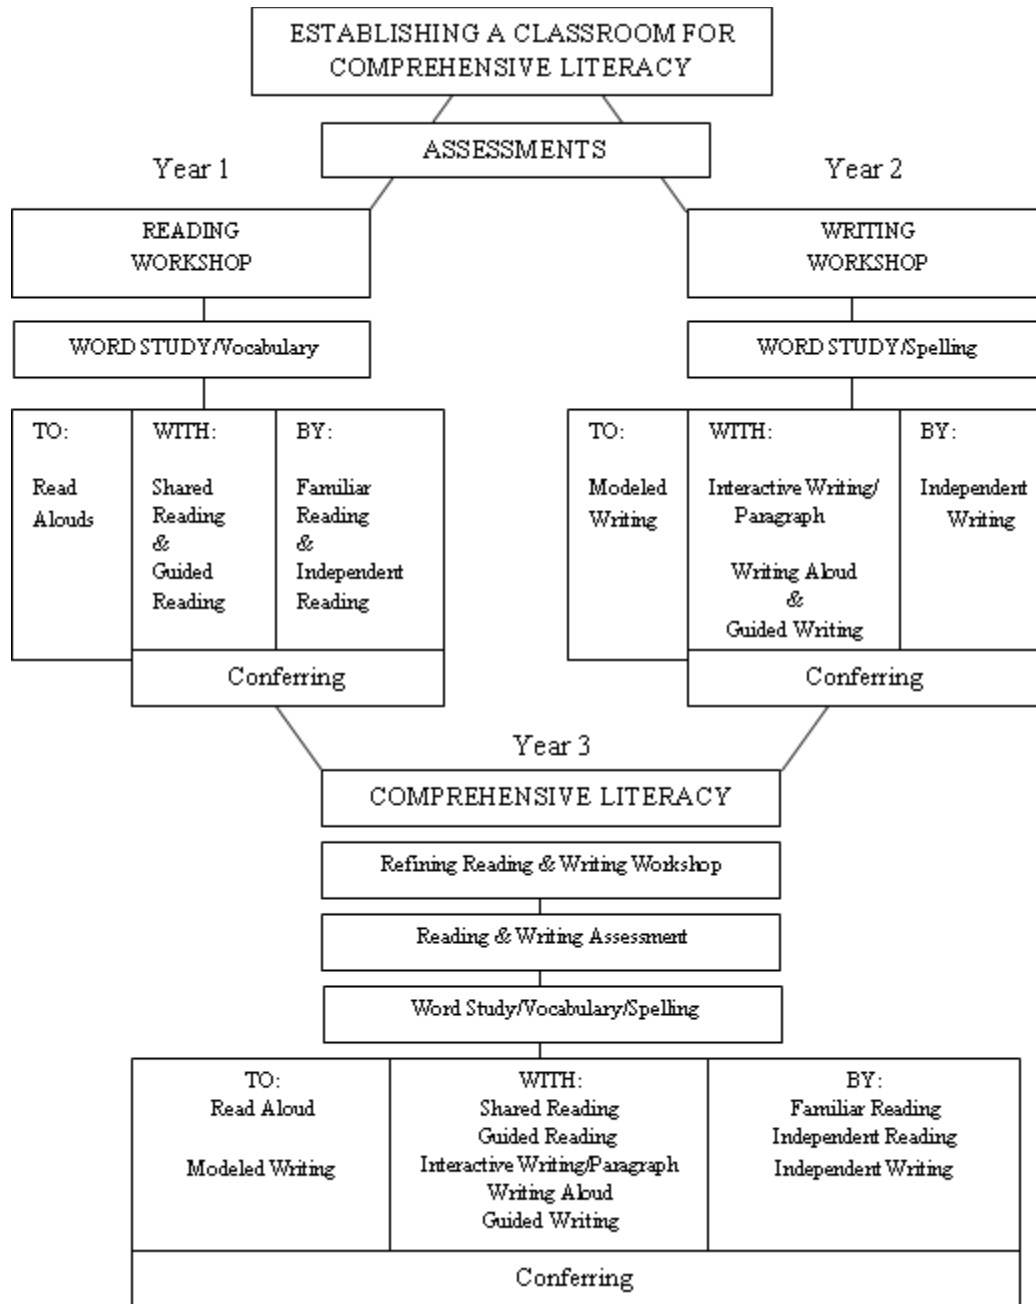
ESTABLISHING A CLASSROOM FOR COMPREHENSIVE LITERACY

ASSESSMENTS

Year 1

READING WORKSHOP

WORD STUDY/Vocabulary

| TO: | WITH: | BY: |
|---|---|---|
| Read Alouds | Shared Reading & Guided Reading | Familiar Reading & Independent Reading |

Conferring

Year 2

WRITING WORKSHOP

WORD STUDY/Spelling

| TO: | WITH: | BY: |
|---|---|---|
| Modeled Writing | Interactive Writing/ Paragraph Writing Aloud & Guided Writing | Independent Writing |

Conferring

Year 3

COMPREHENSIVE LITERACY

Refining Reading & Writing Workshop

Reading & Writing Assessment

Word Study/Vocabulary/Spelling

| TO: | WITH: | BY: |
|---|---|---|
| Read Aloud<br>Modeled Writing | Shared Reading<br>Guided Reading<br>Interactive Writing/Paragraph<br>Writing Aloud<br>Guided Writing | Familiar Reading<br>Independent Reading<br>Independent Writing |

Conferring